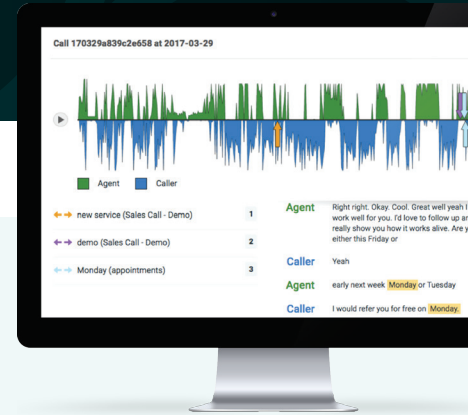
Call 170329a839c2e658 at 2017-03-29

Agent Caller

new service (Sales Call - Demo) 1

demo (Sales Call - Demo) 2

Monday (appointments) 3

Agent Right right. Okay. Cool. Great well yeah I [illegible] work well for you. I'd love to follow up a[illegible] really show you how it works alive. Are y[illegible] either this Friday or

Caller Yeah

Agent early next week Monday or Tuesday

Caller I would refer you for free on Monday.